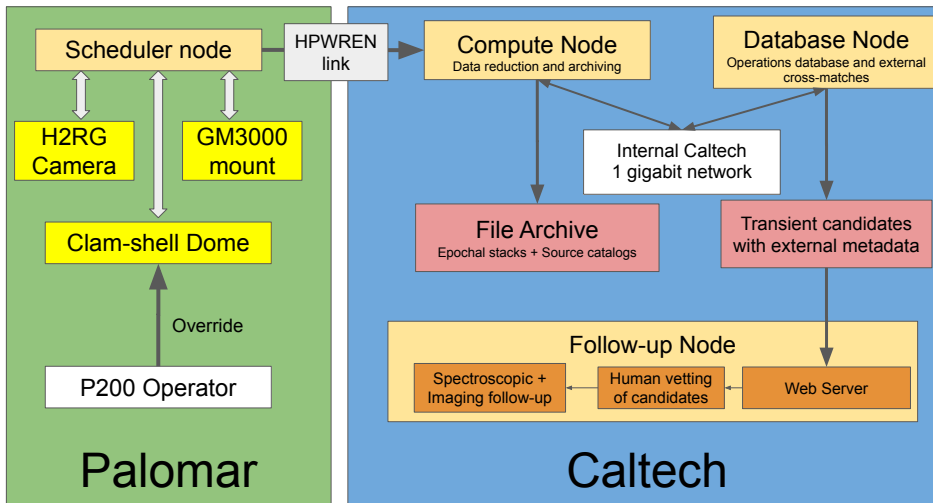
Scheduler node

HPWREN link

Compute Node
Data reduction and archiving

Database Node
Operations database and external cross-matches

H2RG Camera

GM3000 mount

Internal Caltech 1 gigabit network

Clam-shell Dome

File Archive
Epochal stacks + Source catalogs

Transient candidates with external metadata

Override

Follow-up Node

Spectroscopic + Imaging follow-up

Human vetting of candidates

Web Server

P200 Operator

Palomar

Caltech